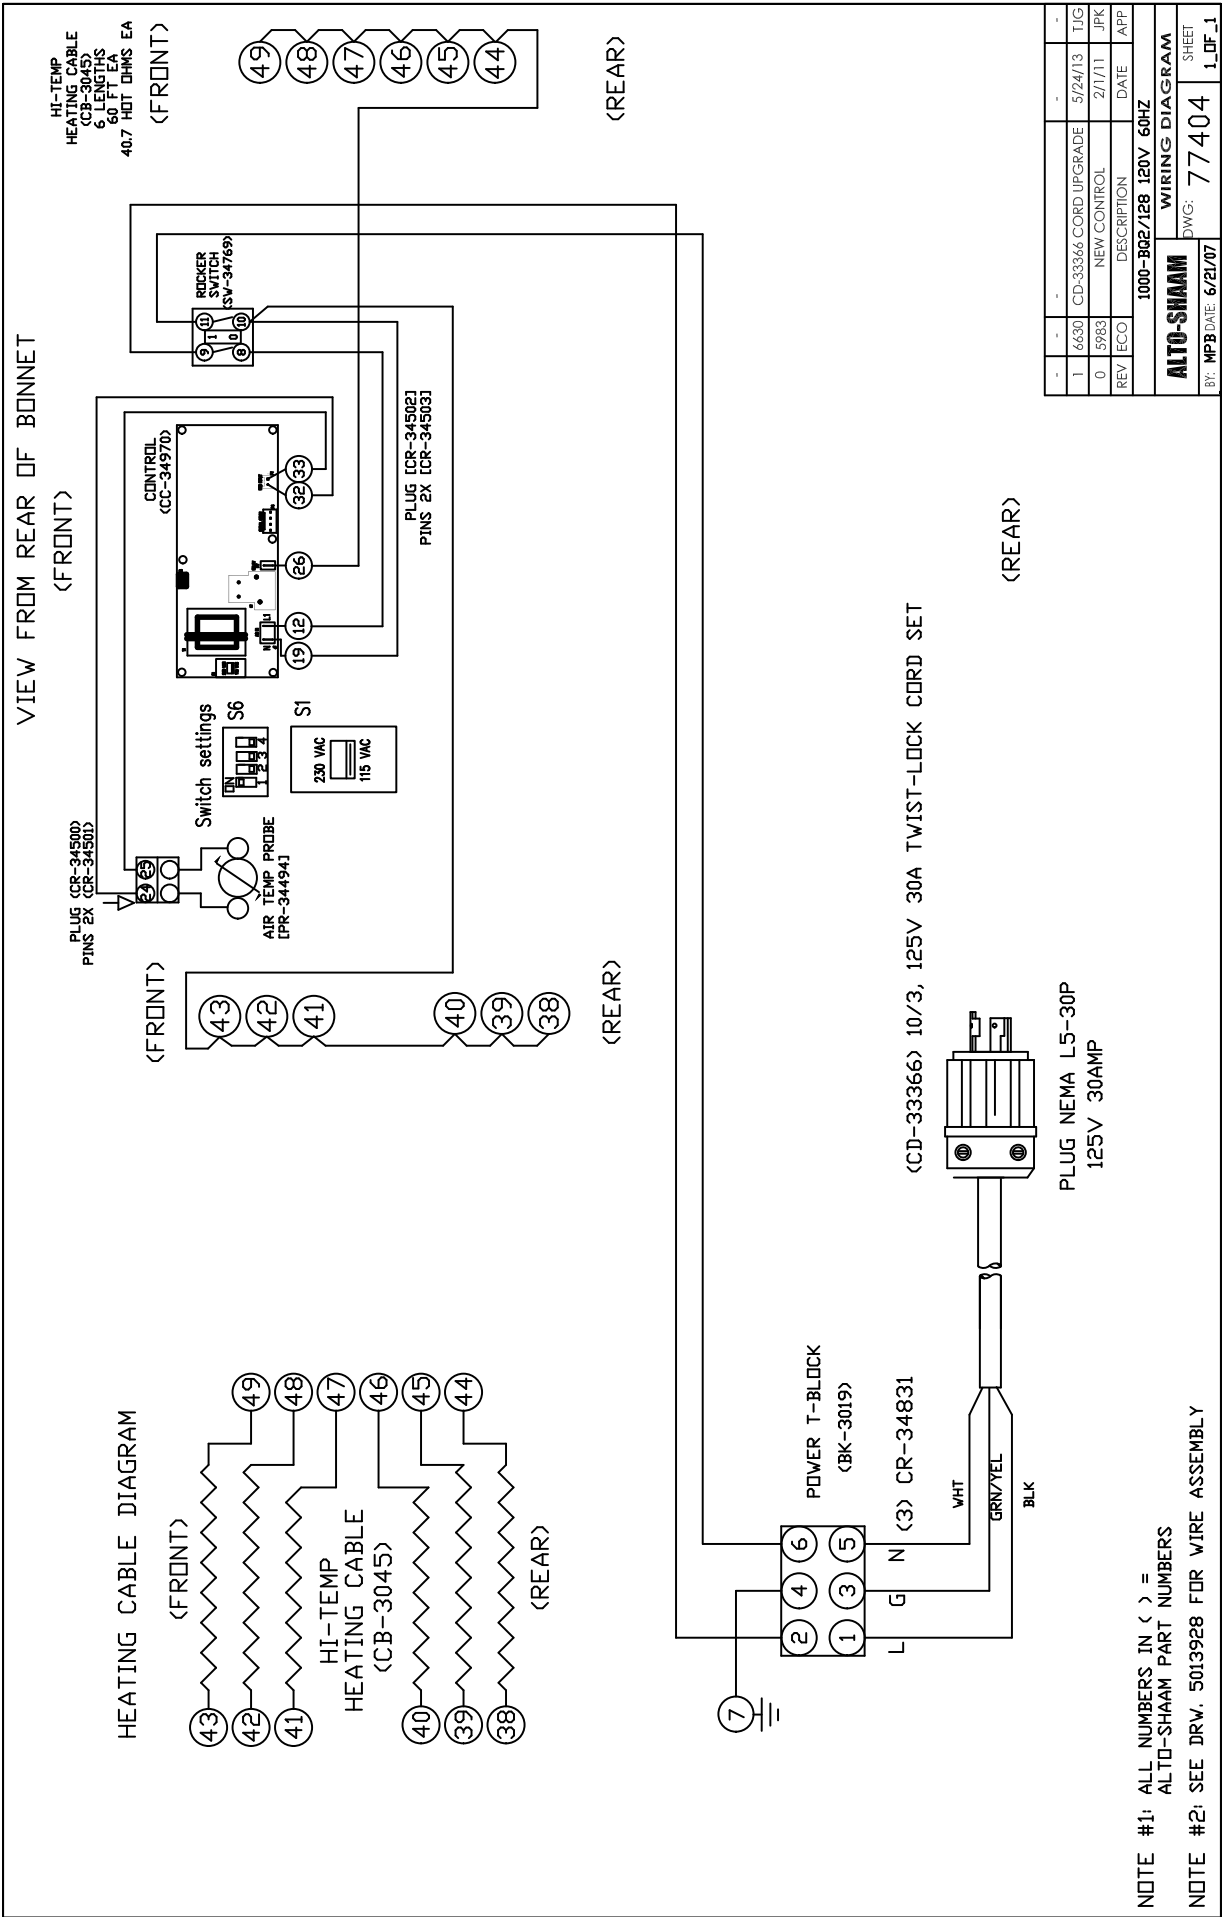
VIEW FROM REAR OF BONNET

HI-TEMP HEATING CABLE (CB-3045) 6 LENGTHS 60 FT EA 40.7 HOT OHMS EA

(FRONT)

49 48 47 46 45 44

(REAR)

ROCKER SWITCH (SV-34769)

9 11 1 0 8 10

CONTROL (CC-34970)

(FRONT)

PLUG [CR-34502] PINS 2X [CR-34503]

32 33 26 12 19

(REAR)

Switch settings S6

ON 1 2 3 4

S1

230 VAC 115 VAC

PLUG (CR-34500) PINS 2X (CR-34501)

24 25

AIR TEMP PROBE [PR-34494]

(FRONT)

43 42 41 40 39 38

(REAR)

(CD-33366) 10/3, 125V 30A TWIST-LOCK CORD SET

PLUG NEMA L5-30P 125V 30AMP

HEATING CABLE DIAGRAM

(FRONT)

43 42 41 49 48 47

HI-TEMP HEATING CABLE (CB-3045)

40 39 38 46 45 44

(REAR)

POWER T-BLOCK (BK-3019)

(3) CR-34831

2 4 6 1 3 5

L G N

WHT GRN/YEL BLK

7

NOTE #1: ALL NUMBERS IN ( ) = ALTO-SHAAM PART NUMBERS

NOTE #2: SEE DRW. 5013928 FOR WIRE ASSEMBLY

| - | - | - | - | - |
|---|---|---|---|---|
| 1 | 6630 | CD-33366 CORD UPGRADE | 5/24/13 | TJG |
| 0 | 5983 | NEW CONTROL | 2/1/11 | JPK |
| REV | ECO | DESCRIPTION | DATE | APP |

ALTO-SHAAM 1000-BQ2/128 120V 60HZ
WIRING DIAGRAM
DWG: 77404 SHEET 1 OF 1
BY: MPB DATE: 6/21/07